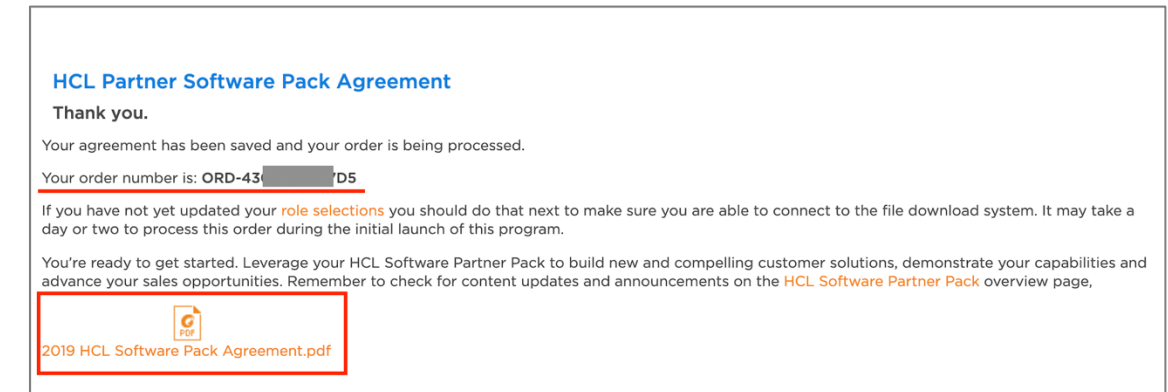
HCL Partner Software Pack Agreement

Thank you.

Your agreement has been saved and your order is being processed.

Your order number is: ORD-43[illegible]7D5

If you have not yet updated your role selections you should do that next to make sure you are able to connect to the file download system. It may take a day or two to process this order during the initial launch of this program.

You're ready to get started. Leverage your HCL Software Partner Pack to build new and compelling customer solutions, demonstrate your capabilities and advance your sales opportunities. Remember to check for content updates and announcements on the HCL Software Partner Pack overview page,

PDF

2019 HCL Software Pack Agreement.pdf